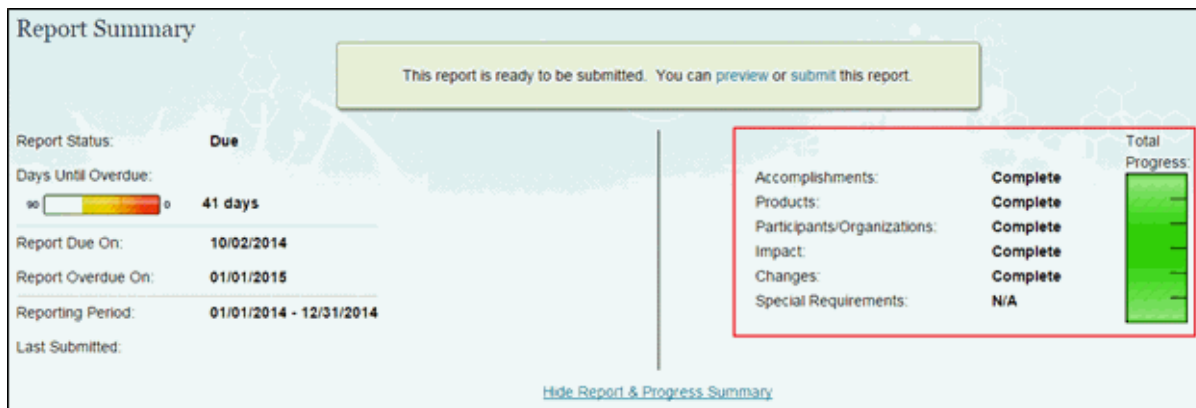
Report Summary

This report is ready to be submitted. You can preview or submit this report.

Report Status: Due

Days Until Overdue:

90 0 41 days

Report Due On: 10/02/2014

Report Overdue On: 01/01/2015

Reporting Period: 01/01/2014 - 12/31/2014

Last Submitted:

| | |
|---|---|
| Accomplishments: | Complete |
| Products: | Complete |
| Participants/Organizations: | Complete |
| Impact: | Complete |
| Changes: | Complete |
| Special Requirements: | N/A |

Total Progress:

Hide Report & Progress Summary